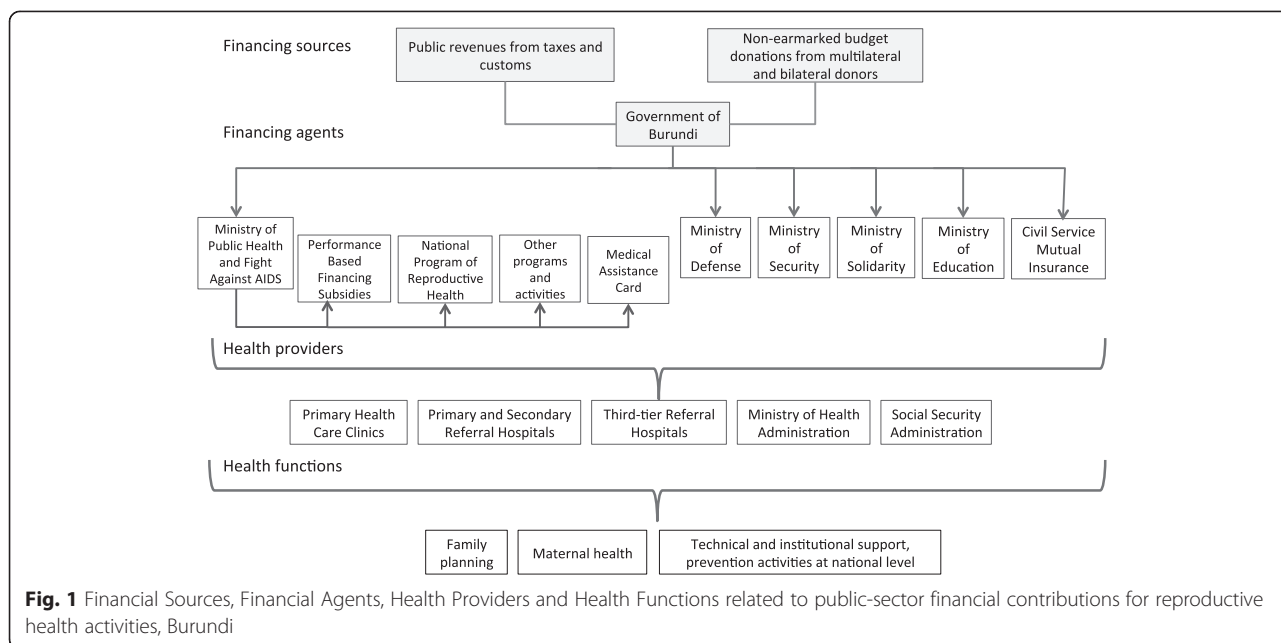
Financing sources

Public revenues from taxes and customs

Non-earmarked budget donations from multilateral and bilateral donors

Financing agents

Government of Burundi

Ministry of Public Health and Fight Against AIDS

Performance Based Financing Subsidies

National Program of Reproductive Health

Other programs and activities

Medical Assistance Card

Ministry of Defense

Ministry of Security

Ministry of Solidarity

Ministry of Education

Civil Service Mutual Insurance

Health providers

Primary Health Care Clinics

Primary and Secondary Referral Hospitals

Third-tier Referral Hospitals

Ministry of Health Administration

Social Security Administration

Health functions

Family planning

Maternal health

Technical and institutional support, prevention activities at national level

**Fig. 1** Financial Sources, Financial Agents, Health Providers and Health Functions related to public-sector financial contributions for reproductive health activities, Burundi